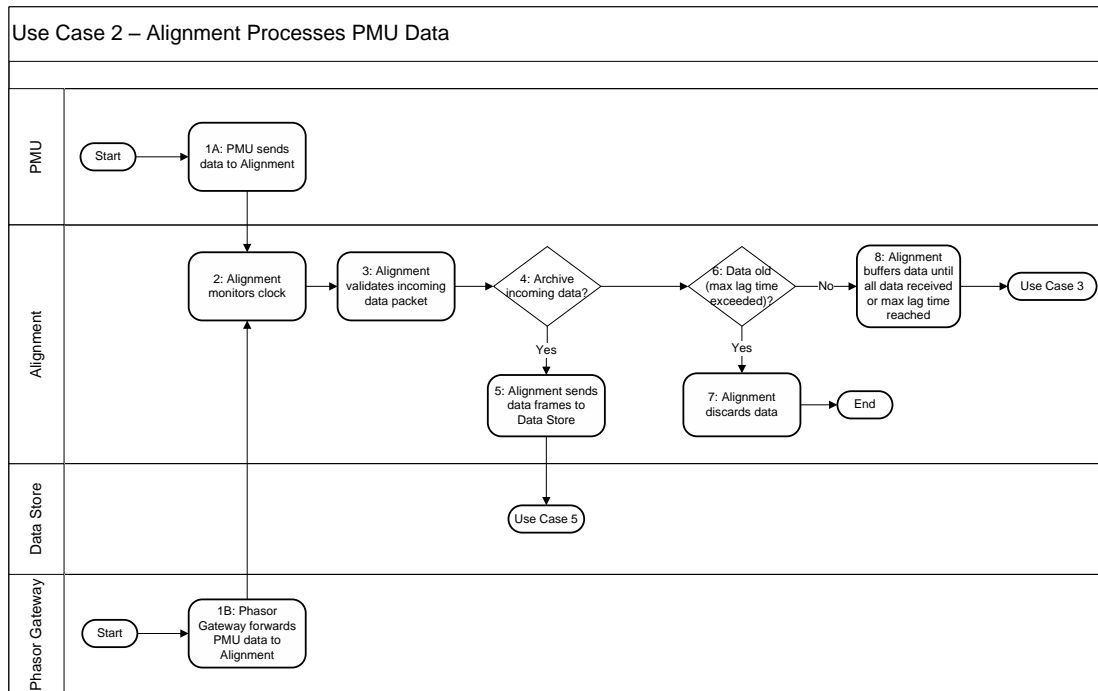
Use Case 2 – Alignment Processes PMU Data

PMU

Start

1A: PMU sends data to Alignment

Alignment

2: Alignment monitors clock

3: Alignment validates incoming data packet

4: Archive incoming data?

Yes

5: Alignment sends data frames to Data Store

6: Data old (max lag time exceeded)?

No

Yes

7: Alignment discards data

End

8: Alignment buffers data until all data received or max lag time reached

Use Case 3

Data Store

Use Case 5

Phasor Gateway

Start

1B: Phasor Gateway forwards PMU data to Alignment